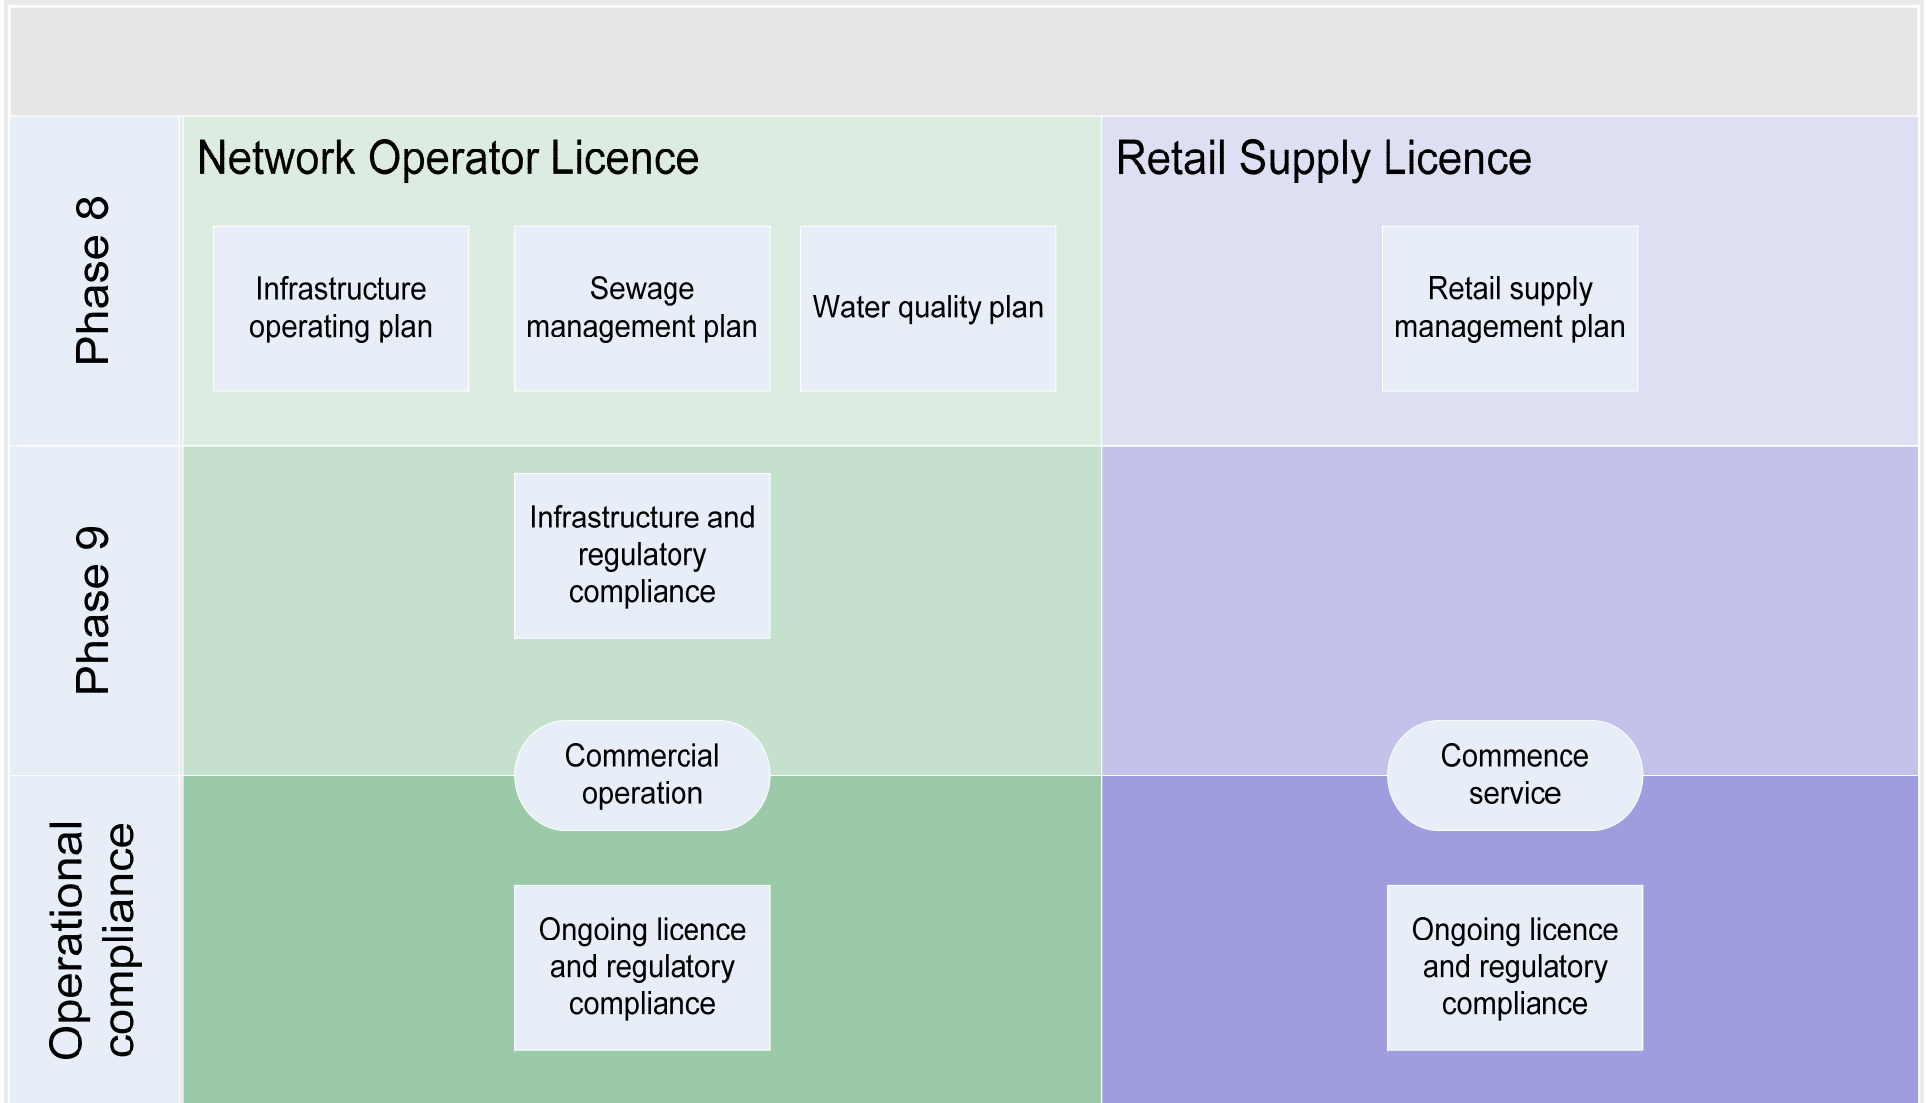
Network Operator Licence

Retail Supply Licence

Phase 8

Infrastructure operating plan

Sewage management plan

Water quality plan

Retail supply management plan

Phase 9

Infrastructure and regulatory compliance

Commercial operation

Commence service

Operational compliance

Ongoing licence and regulatory compliance

Ongoing licence and regulatory compliance